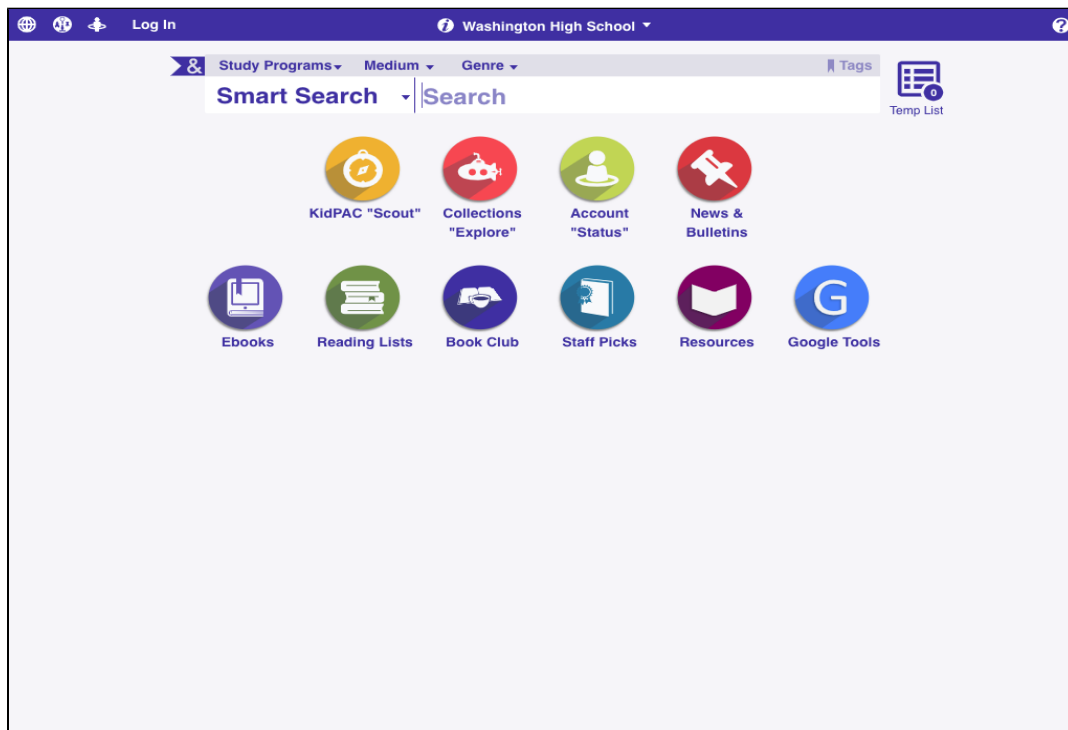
Log In

Washington High School

&

Study Programs

Medium

Genre

Tags

Smart Search

Search

0

Temp List

KidPAC "Scout"

Collections "Explore"

Account "Status"

News & Bulletins

Ebooks

Reading Lists

Book Club

Staff Picks

Resources

G

Google Tools